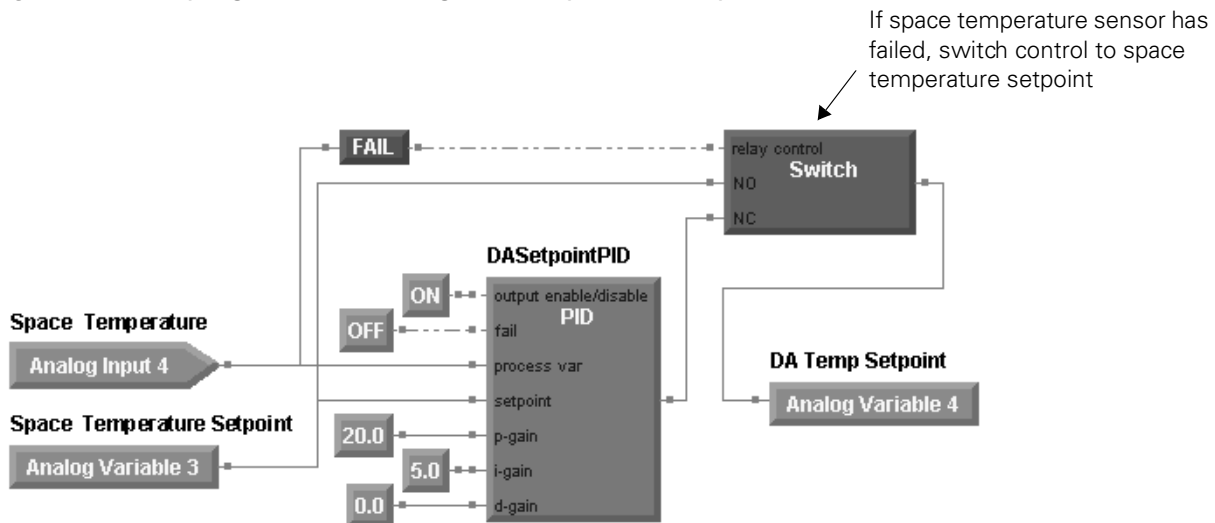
If space temperature sensor has failed, switch control to space temperature setpoint

FAIL

relay control
Switch
NO
NC

DASetpointPID

ON
output enable/disable
PID
OFF
fail
process var
setpoint
p-gain
i-gain
d-gain

Space Temperature
Analog Input 4

Space Temperature Setpoint
Analog Variable 3

20.0
5.0
0.0

DA Temp Setpoint
Analog Variable 4